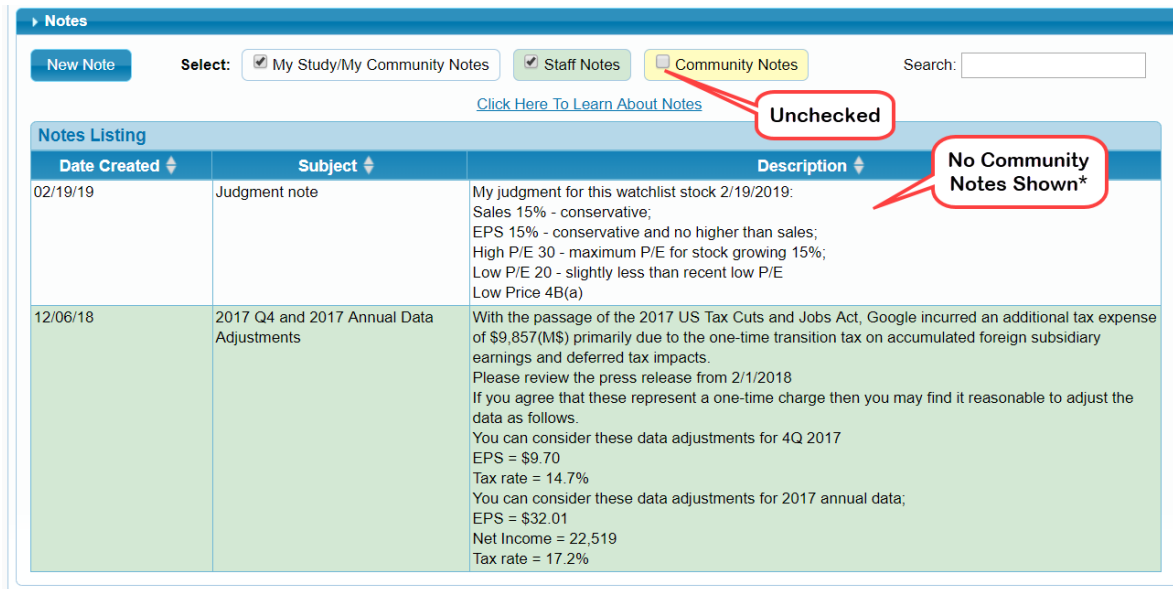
Notes

New Note

Select: My Study/My Community Notes  Staff Notes  Community Notes

Search:

Click Here To Learn About Notes

Unchecked

Notes Listing

No Community Notes Shown*

| Date Created | Subject | Description |
|---|---|---|
| 02/19/19 | Judgment note | My judgment for this watchlist stock 2/19/2019:<br>Sales 15% - conservative;<br>EPS 15% - conservative and no higher than sales;<br>High P/E 30 - maximum P/E for stock growing 15%;<br>Low P/E 20 - slightly less than recent low P/E<br>Low Price 4B(a) |
| 12/06/18 | 2017 Q4 and 2017 Annual Data Adjustments | With the passage of the 2017 US Tax Cuts and Jobs Act, Google incurred an additional tax expense of \$9,857(M\$) primarily due to the one-time transition tax on accumulated foreign subsidiary earnings and deferred tax impacts.<br>Please review the press release from 2/1/2018<br>If you agree that these represent a one-time charge then you may find it reasonable to adjust the data as follows.<br>You can consider these data adjustments for 4Q 2017<br>EPS = \$9.70<br>Tax rate = 14.7%<br>You can consider these data adjustments for 2017 annual data;<br>EPS = \$32.01<br>Net Income = 22,519<br>Tax rate = 17.2% |